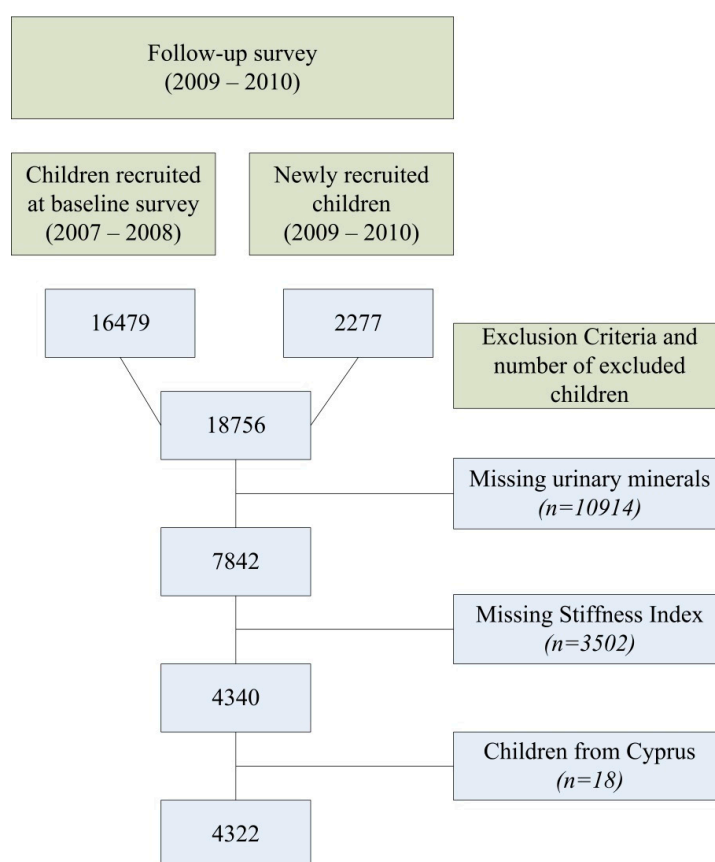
Follow-up survey
(2009 – 2010)

Children recruited at baseline survey
(2007 – 2008)

Newly recruited children
(2009 – 2010)

16479

2277

Exclusion Criteria and number of excluded children

18756

Missing urinary minerals
(n=10914)

7842

Missing Stiffness Index
(n=3502)

4340

Children from Cyprus
(n=18)

4322